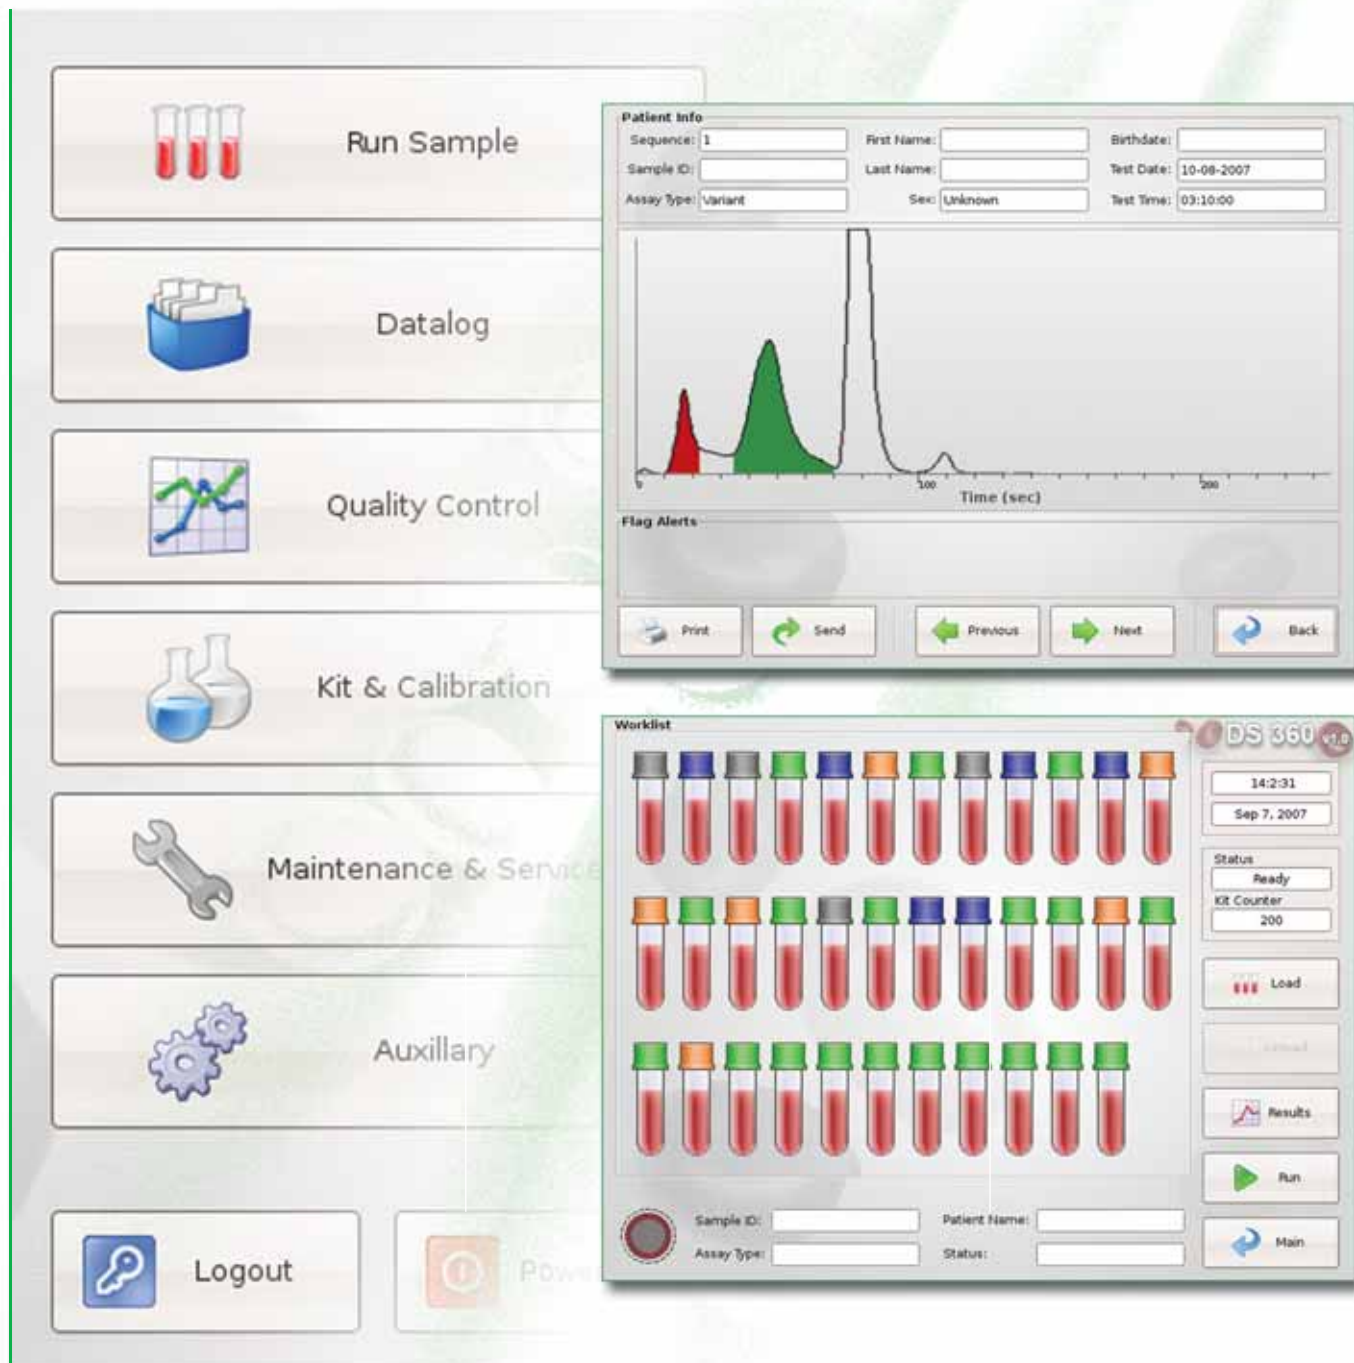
Run Sample

Datalog

Quality Control

Kit & Calibration

Maintenance & Service

Auxillary

Logout

Pow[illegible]

Patient Info

| Sequence: | 1 | First Name: | | Birthdate: | |
|---|---|---|---|---|---|
| Sample ID: | | Last Name: | | Test Date: | 10-08-2007 |
| Assay Type: | Variant | Sex: | Unknown | Test Time: | 03:10:00 |

0 100 200
Time (sec)

Flag Alerts

Print Send Previous Next Back

Worklist

DS 360 v1.0

14:2:31
Sep 7, 2007

Status
Ready
Kit Counter
200

Load
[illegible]
Results
Run
Main

Sample ID:
Assay Type:
Patient Name:
Status: